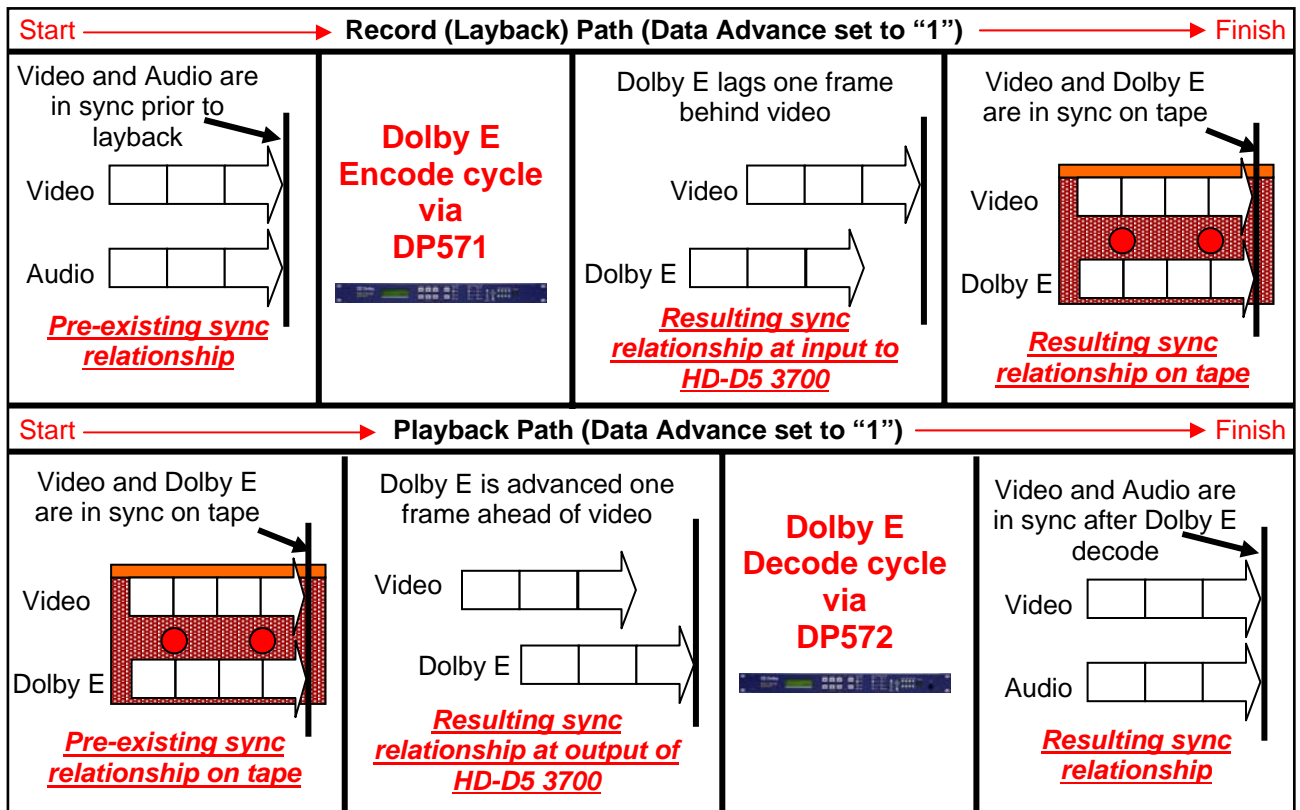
Start Record (Layback) Path (Data Advance set to “1”) Finish

Video and Audio are in sync prior to layback

Video

Audio

Pre-existing sync relationship

Dolby E Encode cycle via DP571

Dolby E lags one frame behind video

Video

Dolby E

Resulting sync relationship at input to HD-D5 3700

Video and Dolby E are in sync on tape

Video

Dolby E

Resulting sync relationship on tape

Start Playback Path (Data Advance set to “1”) Finish

Video and Dolby E are in sync on tape

Video

Dolby E

Pre-existing sync relationship on tape

Dolby E is advanced one frame ahead of video

Video

Dolby E

Resulting sync relationship at output of HD-D5 3700

Dolby E Decode cycle via DP572

Video and Audio are in sync after Dolby E decode

Video

Audio

Resulting sync relationship